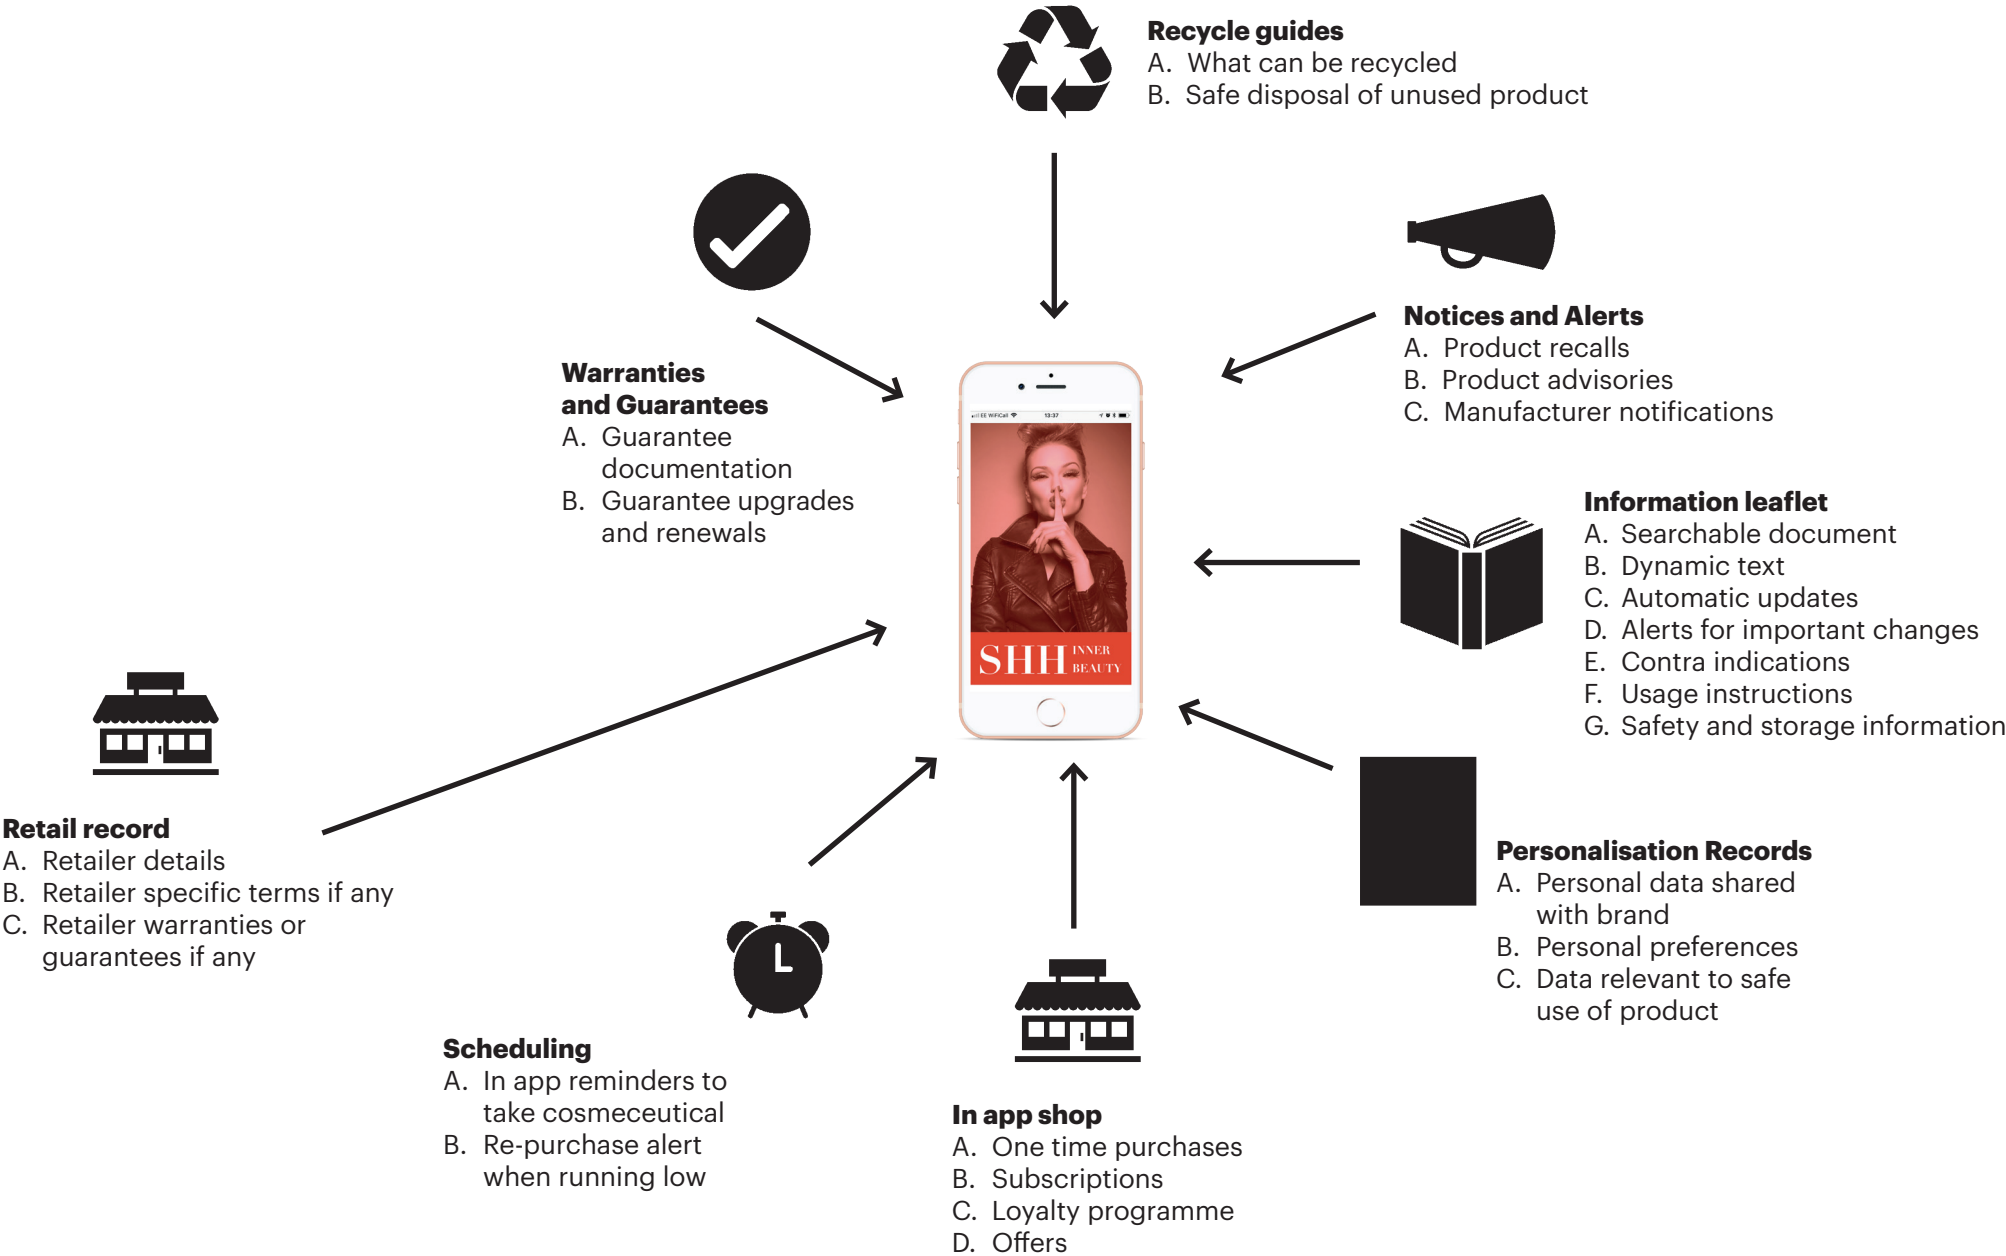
Recycle guides
A. What can be recycled
B. Safe disposal of unused product

Warranties and Guarantees
A. Guarantee documentation
B. Guarantee upgrades and renewals

Notices and Alerts
A. Product recalls
B. Product advisories
C. Manufacturer notifications

EE WiFiCall 13:37

SHH INNER BEAUTY

Information leaflet
A. Searchable document
B. Dynamic text
C. Automatic updates
D. Alerts for important changes
E. Contra indications
F. Usage instructions
G. Safety and storage information

Retail record
A. Retailer details
B. Retailer specific terms if any
C. Retailer warranties or guarantees if any

Personalisation Records
A. Personal data shared with brand
B. Personal preferences
C. Data relevant to safe use of product

Scheduling
A. In app reminders to take cosmeceutical
B. Re-purchase alert when running low

In app shop
A. One time purchases
B. Subscriptions
C. Loyalty programme
D. Offers